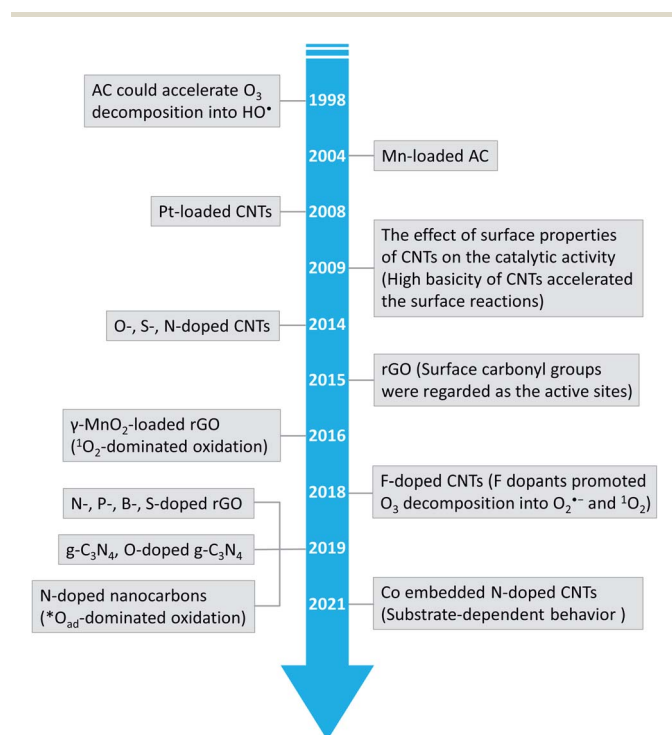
AC could accelerate $O_3$ decomposition into HO$^\bullet$

1998

2004

Mn-loaded AC

Pt-loaded CNTs

2008

The effect of surface properties of CNTs on the catalytic activity (High basicity of CNTs accelerated the surface reactions)

2009

O-, S-, N-doped CNTs

2014

2015

rGO (Surface carbonyl groups were regarded as the active sites)

γ-$MnO_2$-loaded rGO ($^1O_2$-dominated oxidation)

2016

2018

F-doped CNTs (F dopants promoted $O_3$ decomposition into $O_2^{\bullet-}$ and $^1O_2$)

N-, P-, B-, S-doped rGO

g-$C_3N_4$, O-doped g-$C_3N_4$

2019

N-doped nanocarbons (*$O_{ad}$-dominated oxidation)

2021

Co embedded N-doped CNTs (Substrate-dependent behavior )